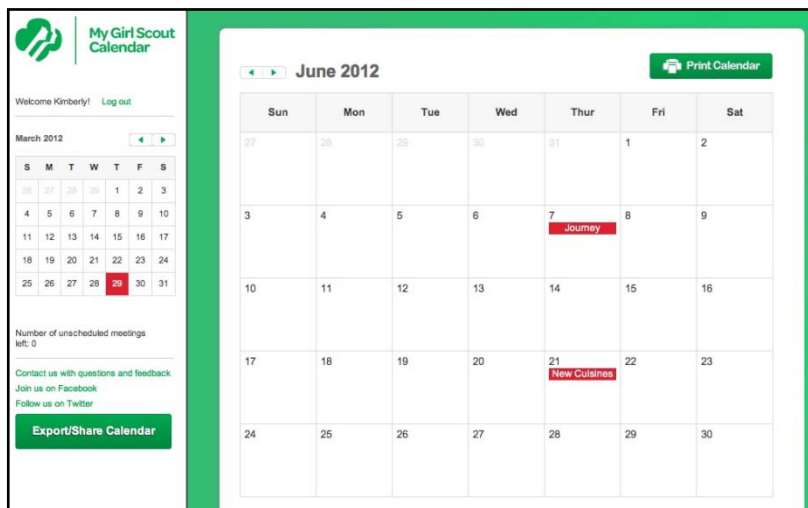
My Girl Scout Calendar

Welcome Kimberly! Log out

March 2012

| S | M | T | W | T | F | S |
|---|---|---|---|---|---|---|
| 26 | 27 | 28 | 29 | 1 | 2 | 3 |
| 4 | 5 | 6 | 7 | 8 | 9 | 10 |
| 11 | 12 | 13 | 14 | 15 | 16 | 17 |
| 18 | 19 | 20 | 21 | 22 | 23 | 24 |
| 25 | 26 | 27 | 28 | 29 | 30 | 31 |

Number of unscheduled meetings left: 0

Contact us with questions and feedback
Join us on Facebook
Follow us on Twitter

Export/Share Calendar

June 2012

Print Calendar

| Sun | Mon | Tue | Wed | Thur | Fri | Sat |
|---|---|---|---|---|---|---|
| 27 | 28 | 29 | 30 | 31 | 1 | 2 |
| 3 | 4 | 5 | 6 | 7 Journey | 8 | 9 |
| 10 | 11 | 12 | 13 | 14 | 15 | 16 |
| 17 | 18 | 19 | 20 | 21 New Cuisines | 22 | 23 |
| 24 | 25 | 26 | 27 | 28 | 29 | 30 |